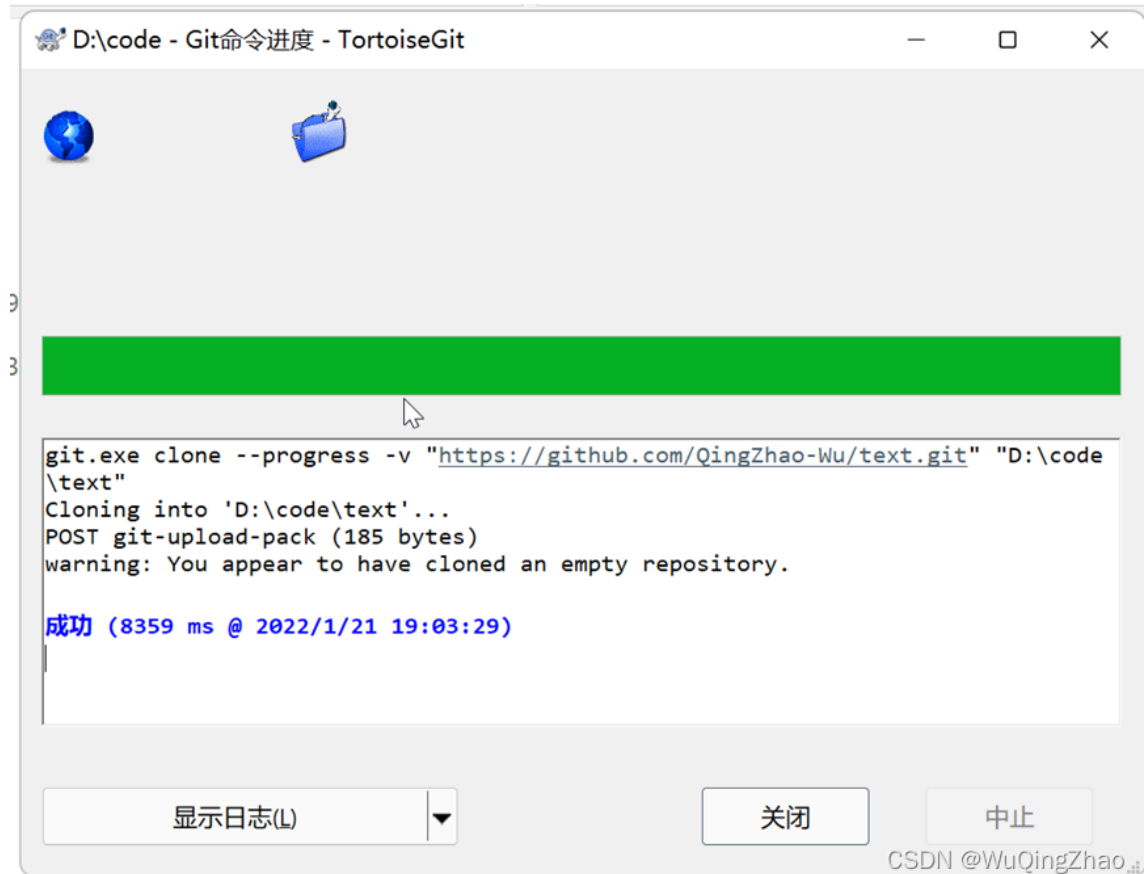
D:\code - Git命令进度 - TortoiseGit

git.exe clone --progress -v "https://github.com/QingZhao-Wu/text.git" "D:\code\text"
Cloning into 'D:\code\text'...
POST git-upload-pack (185 bytes)
warning: You appear to have cloned an empty repository.

成功 (8359 ms @ 2022/1/21 19:03:29)

显示日志(L)

关闭

中止

CSDN @WuQingZhao